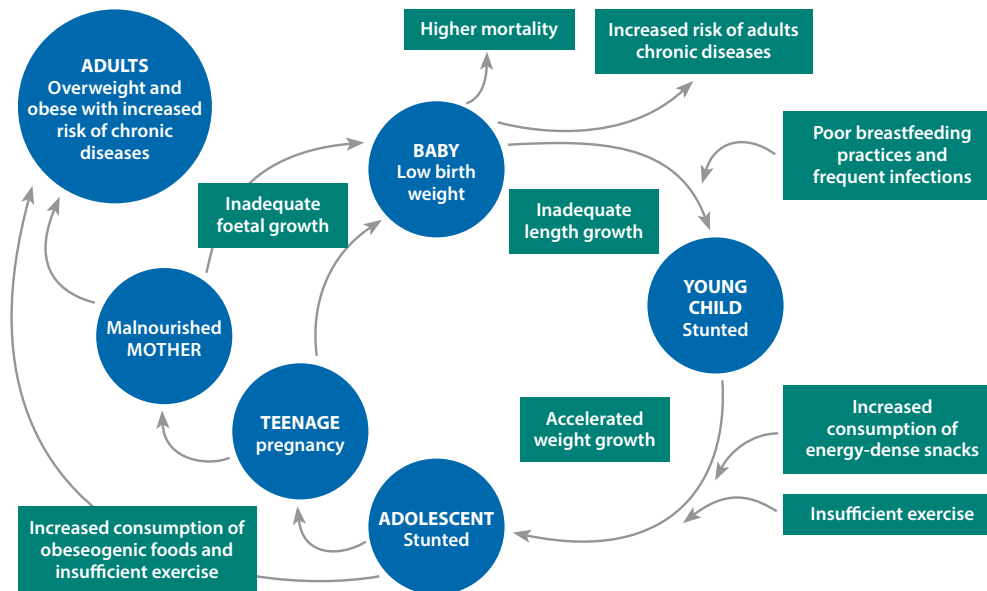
ADULTS
Overweight and obese with increased risk of chronic diseases

Higher mortality

Increased risk of adults chronic diseases

BABY
Low birth weight

Poor breastfeeding practices and frequent infections

Inadequate foetal growth

Inadequate length growth

YOUNG CHILD
Stunted

Malnourished MOTHER

TEENAGE pregnancy

Accelerated weight growth

Increased consumption of energy-dense snacks

ADOLESCENT
Stunted

Insufficient exercise

Increased consumption of obeseogenic foods and insufficient exercise